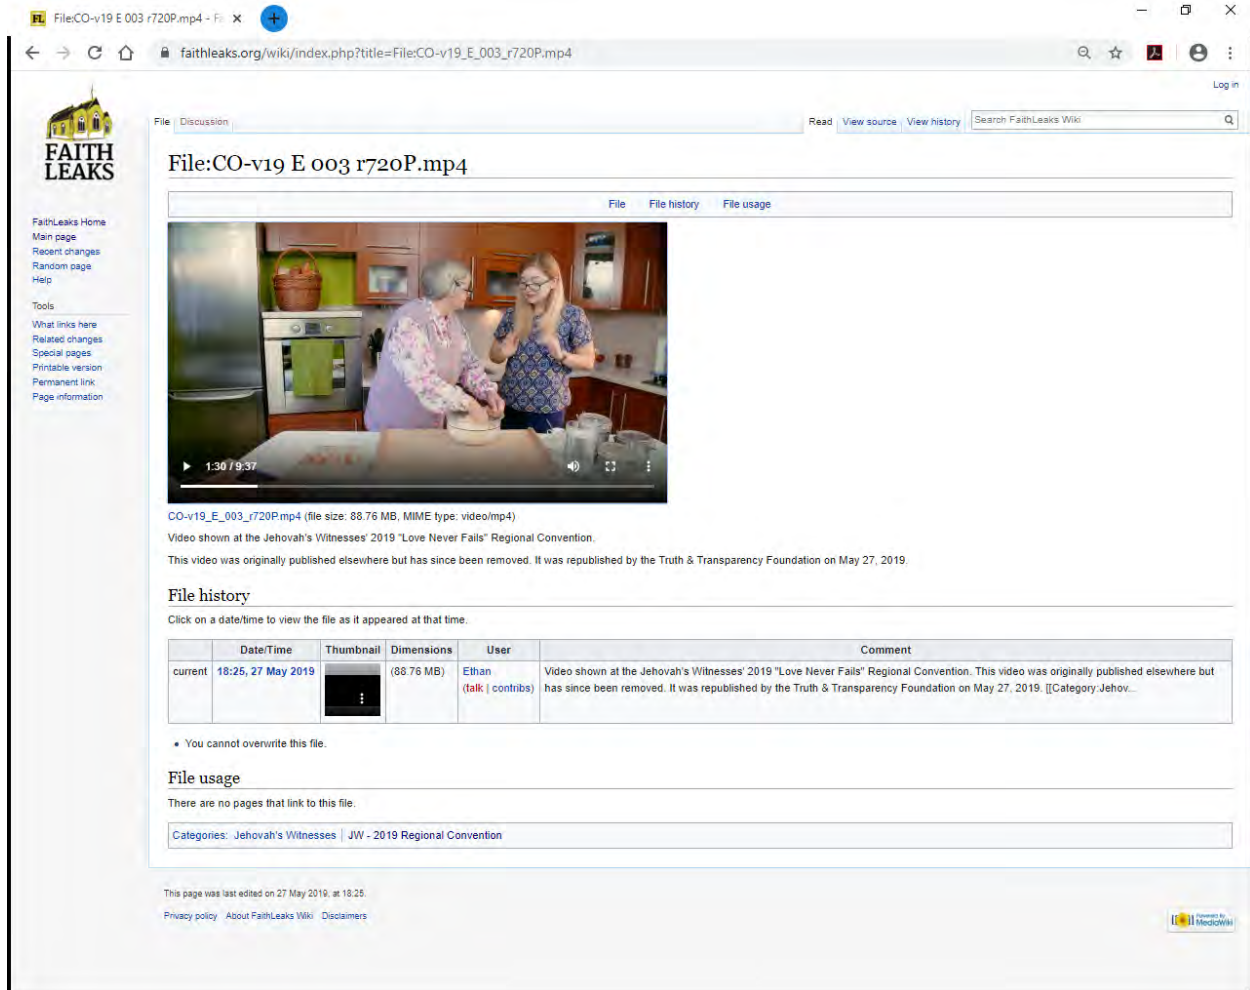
FL File:CO-v19 E 003 r720P.mp4 - F ×

faithleaks.org/wiki/index.php?title=File:CO-v19_E_003_r720P.mp4

Log in

FAITH LEAKS

File Discussion

Read View source View history Search FaithLeaks Wiki

File:CO-v19 E 003 r720P.mp4

File File history File usage

FaithLeaks Home
Main page
Recent changes
Random page
Help

Tools
What links here
Related changes
Special pages
Printable version
Permanent link
Page information

1:30 / 9:37

CO-v19_E_003_r720P.mp4 (file size: 88.76 MB, MIME type: video/mp4)

Video shown at the Jehovah's Witnesses' 2019 "Love Never Fails" Regional Convention.

This video was originally published elsewhere but has since been removed. It was republished by the Truth & Transparency Foundation on May 27, 2019.

File history

Click on a date/time to view the file as it appeared at that time.

| | Date/Time | Thumbnail | Dimensions | User | Comment |
|---|---|---|---|---|---|
| current | 18:25, 27 May 2019 | | (88.76 MB) | Ethan (talk \| contribs) | Video shown at the Jehovah's Witnesses' 2019 "Love Never Fails" Regional Convention. This video was originally published elsewhere but has since been removed. It was republished by the Truth & Transparency Foundation on May 27, 2019. [[Category:Jehov... |

• You cannot overwrite this file.

File usage

There are no pages that link to this file.

Categories: Jehovah's Witnesses | JW - 2019 Regional Convention

This page was last edited on 27 May 2019, at 18:25.

Privacy policy About FaithLeaks Wiki Disclaimers

Powered by MediaWiki